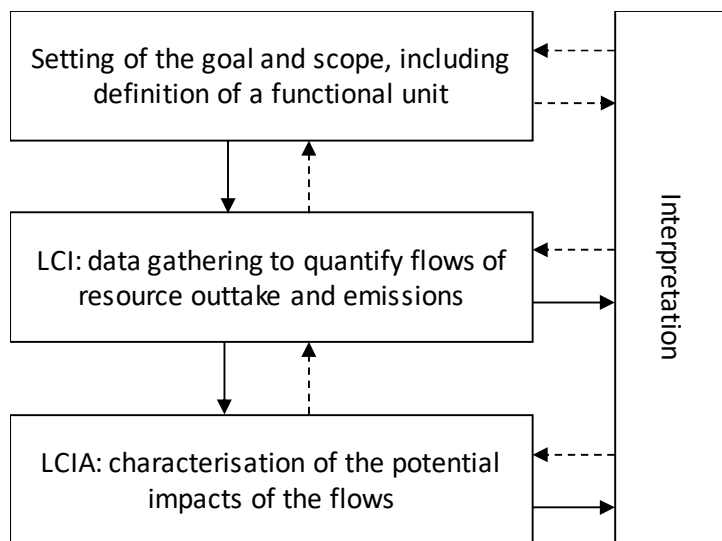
Setting of the goal and scope, including definition of a functional unit

LCI: data gathering to quantify flows of resource outtake and emissions

LCIA: characterisation of the potential impacts of the flows

Interpretation